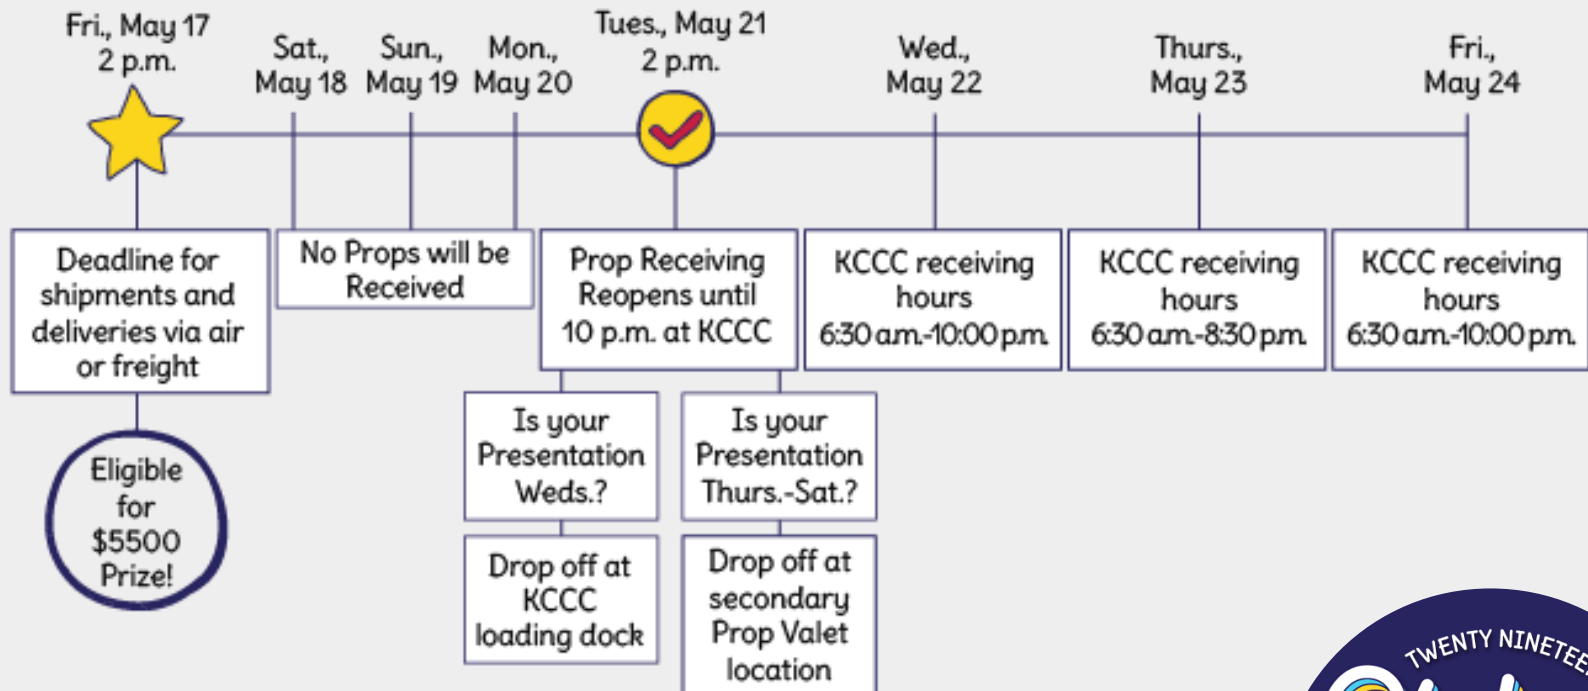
Fri., May 17
2 p.m.

Sat., May 18

Sun., May 19

Mon., May 20

Tues., May 21
2 p.m.

Wed., May 22

Thurs., May 23

Fri., May 24

Deadline for shipments and deliveries via air or freight

Eligible for $5500 Prize!

No Props will be Received

Prop Receiving Reopens until 10 p.m. at KCCC

Is your Presentation Weds.?

Drop off at KCCC loading dock

Is your Presentation Thurs.-Sat.?

Drop off at secondary Prop Valet location

KCCC receiving hours 6:30 a.m.-10:00 p.m.

KCCC receiving hours 6:30 a.m.-8:30 p.m.

KCCC receiving hours 6:30 a.m.-10:00 p.m.

TWENTY NINETEE